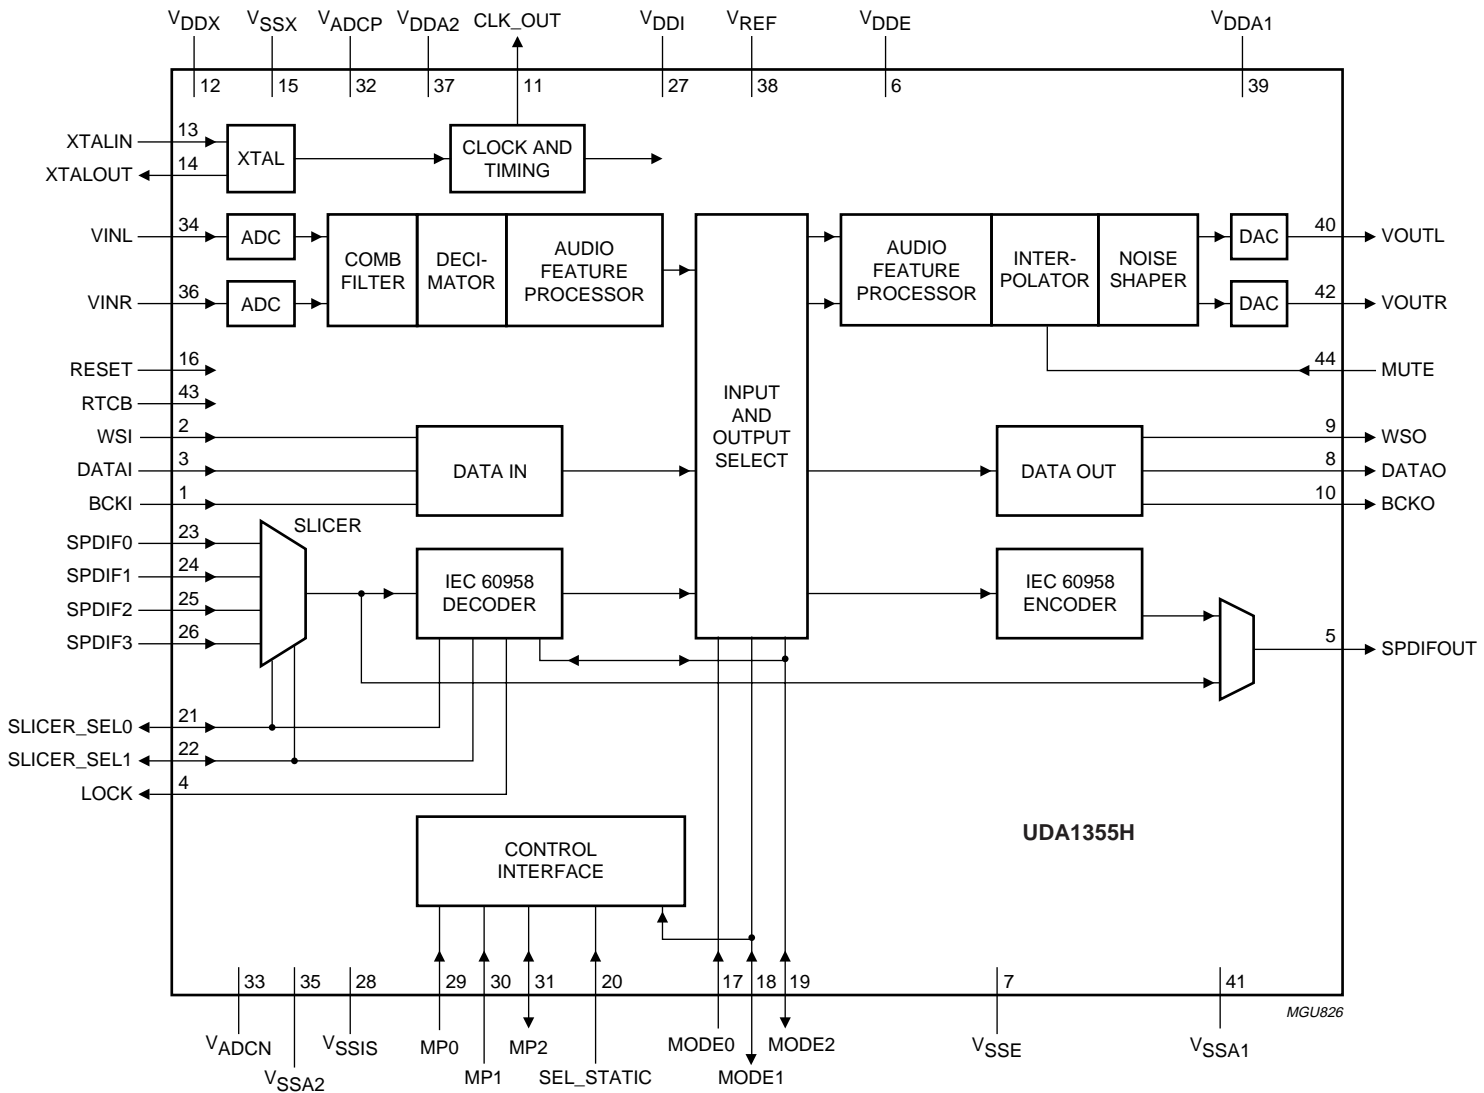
$V_{DDX}$ $V_{SSX}$ $V_{ADCP}$ $V_{DDA2}$ CLK_OUT $V_{DDI}$ $V_{REF}$ $V_{DDE}$ $V_{DDA1}$

12 15 32 37 11 27 38 6 39

XTALIN 13
XTALOUT 14
XTAL
CLOCK AND TIMING

VINL 34
ADC
VINR 36
ADC
COMB FILTER
DECI-MATOR
AUDIO FEATURE PROCESSOR

AUDIO FEATURE PROCESSOR
INTER-POLATOR
NOISE SHAPER
DAC
DAC
40 VOUTL
42 VOUTR
44 MUTE

RESET 16
RTCB 43
WSI 2
DATAI 3
BCKI 1
DATA IN

INPUT AND OUTPUT SELECT

DATA OUT
9 WSO
8 DATAO
10 BCKO

SLICER
SPDIF0 23
SPDIF1 24
SPDIF2 25
SPDIF3 26
IEC 60958 DECODER
IEC 60958 ENCODER
5 SPDIFOUT

SLICER_SEL0 21
SLICER_SEL1 22
LOCK 4

CONTROL INTERFACE

UDA1355H

33 35 28 29 30 31 20 17 18 19 7 41

$V_{ADCN}$ $V_{SSA2}$ $V_{SSIS}$ MP0 MP1 MP2 SEL_STATIC MODE0 MODE1 MODE2 $V_{SSE}$ $V_{SSA1}$

MGU826